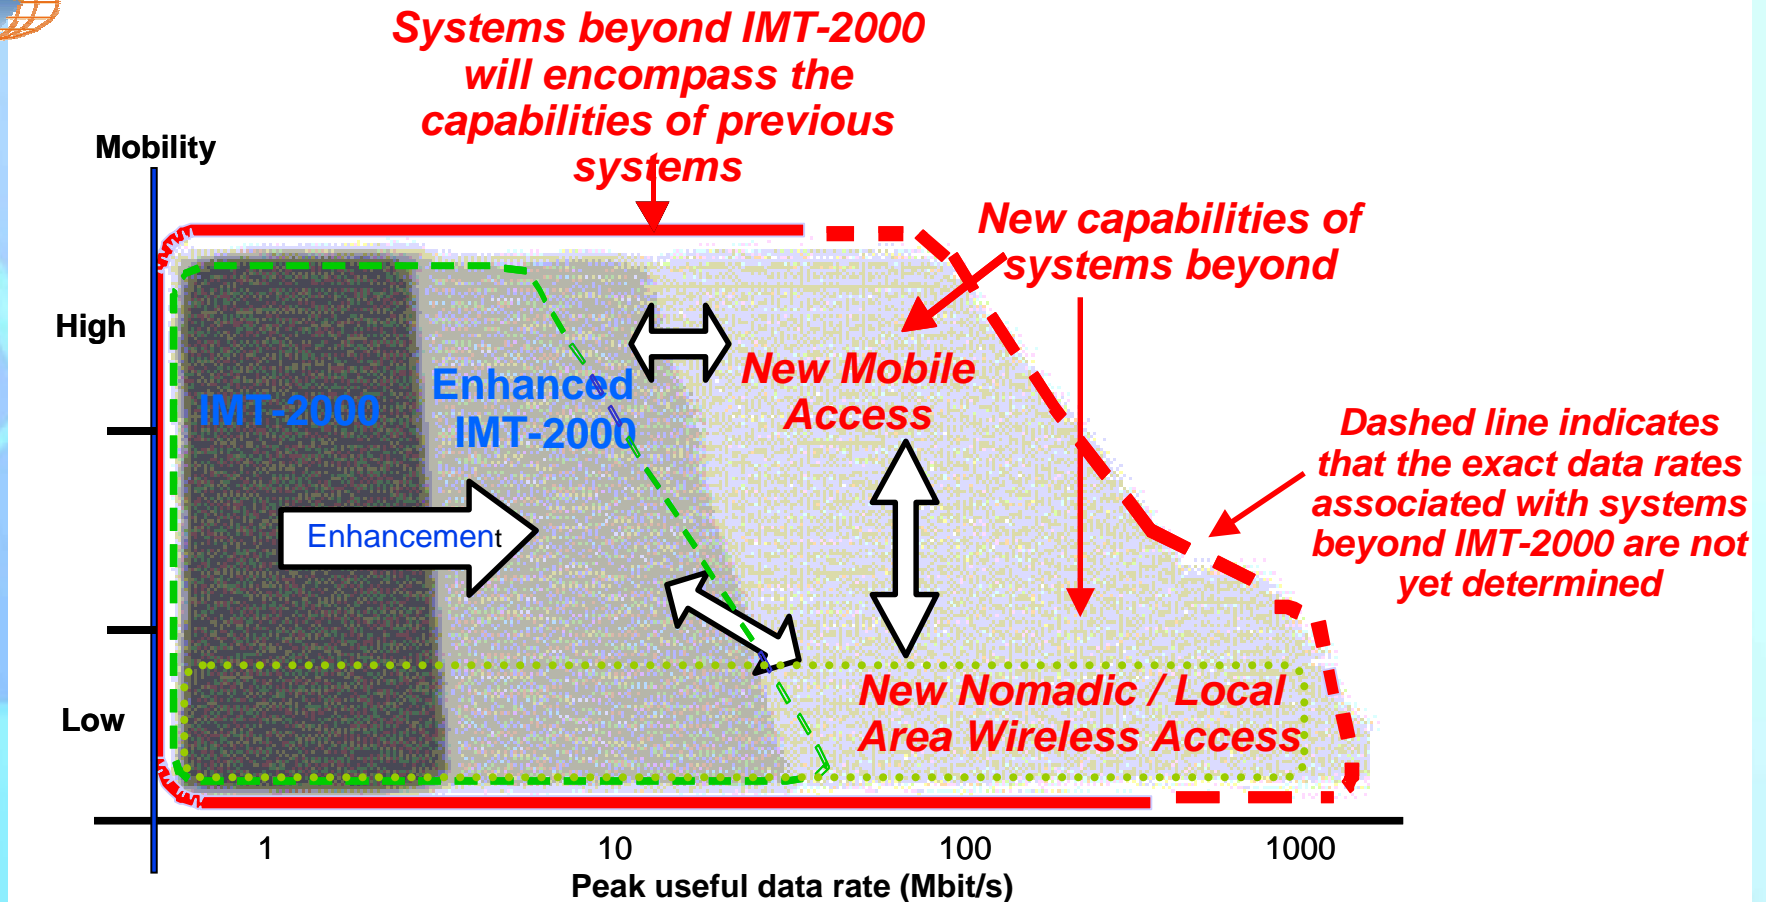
Systems beyond IMT-2000 will encompass the capabilities of previous systems

Mobility

New capabilities of systems beyond

High

IMT-2000

Enhanced IMT-2000

New Mobile Access

Dashed line indicates that the exact data rates associated with systems beyond IMT-2000 are not yet determined

Enhancement

New Nomadic / Local Area Wireless Access

Low

1

10

100

1000

Peak useful data rate (Mbit/s)